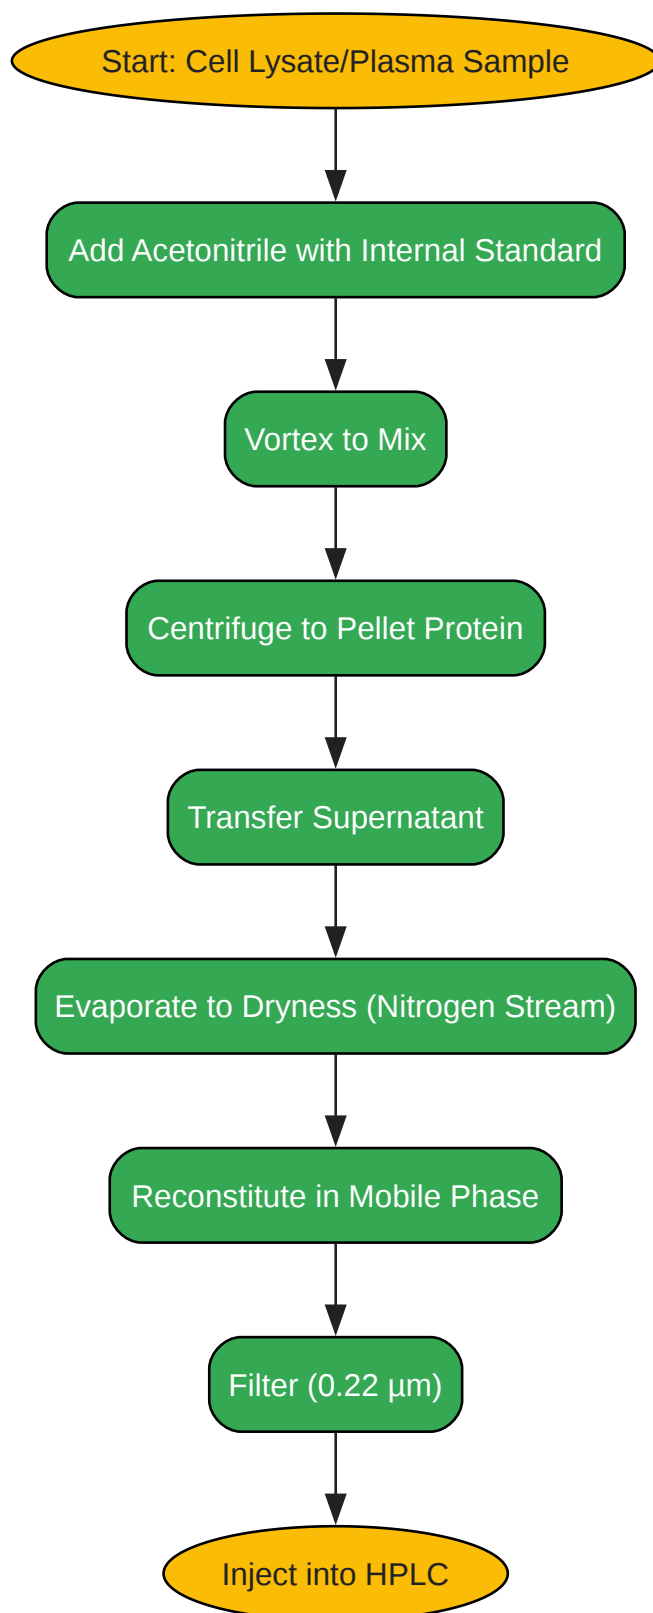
Start: Cell Lysate/Plasma Sample

Add Acetonitrile with Internal Standard

Vortex to Mix

Centrifuge to Pellet Protein

Transfer Supernatant

Evaporate to Dryness (Nitrogen Stream)

Reconstitute in Mobile Phase

Filter (0.22 µm)

Inject into HPLC